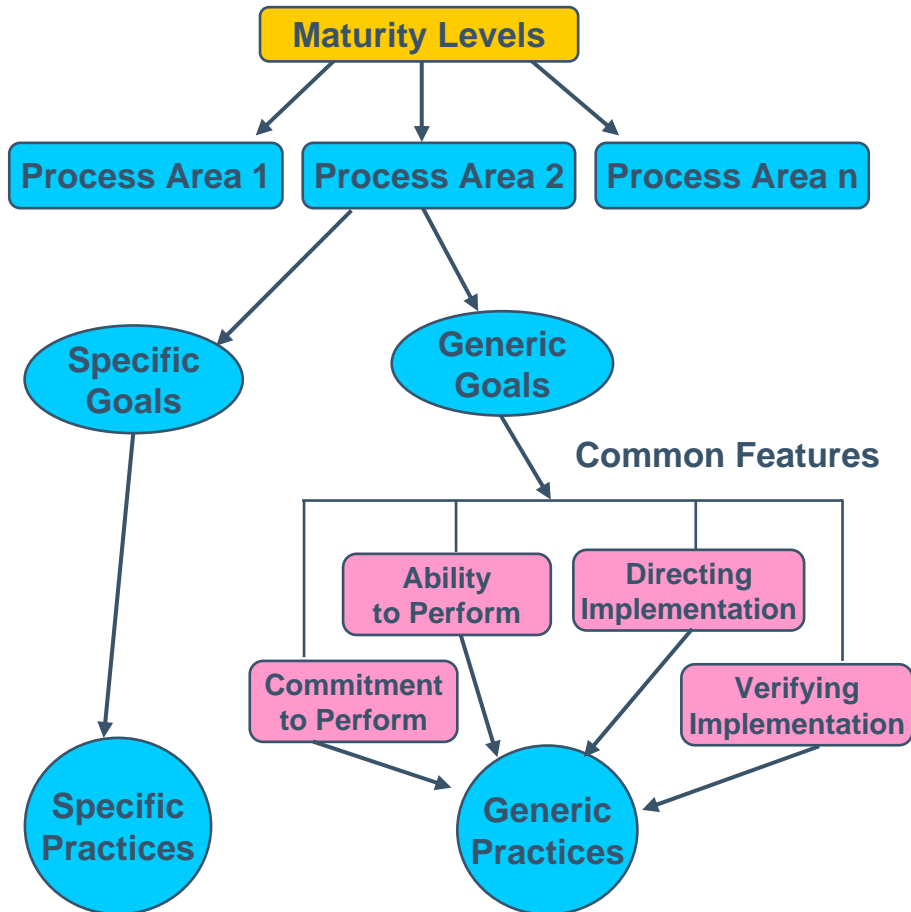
Maturity Levels

Process Area 1

Process Area 2

Process Area n

Specific Goals

Generic Goals

Common Features

Ability to Perform

Directing Implementation

Commitment to Perform

Verifying Implementation

Specific Practices

Generic Practices